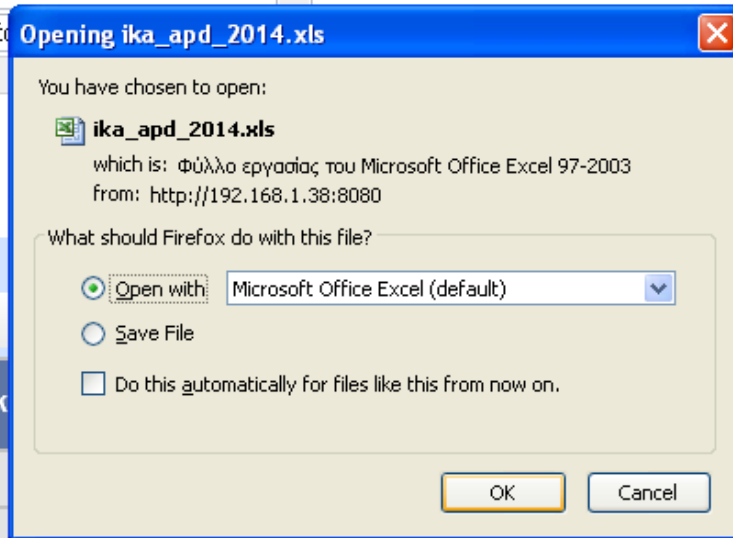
Opening ika_apd_2014.xls

You have chosen to open:

ika_apd_2014.xls

which is: Φύλλο εργασίας του Microsoft Office Excel 97-2003

from: http://192.168.1.38:8080

What should Firefox do with this file?

Open with Microsoft Office Excel (default)

Save File

Do this automatically for files like this from now on.

OK Cancel